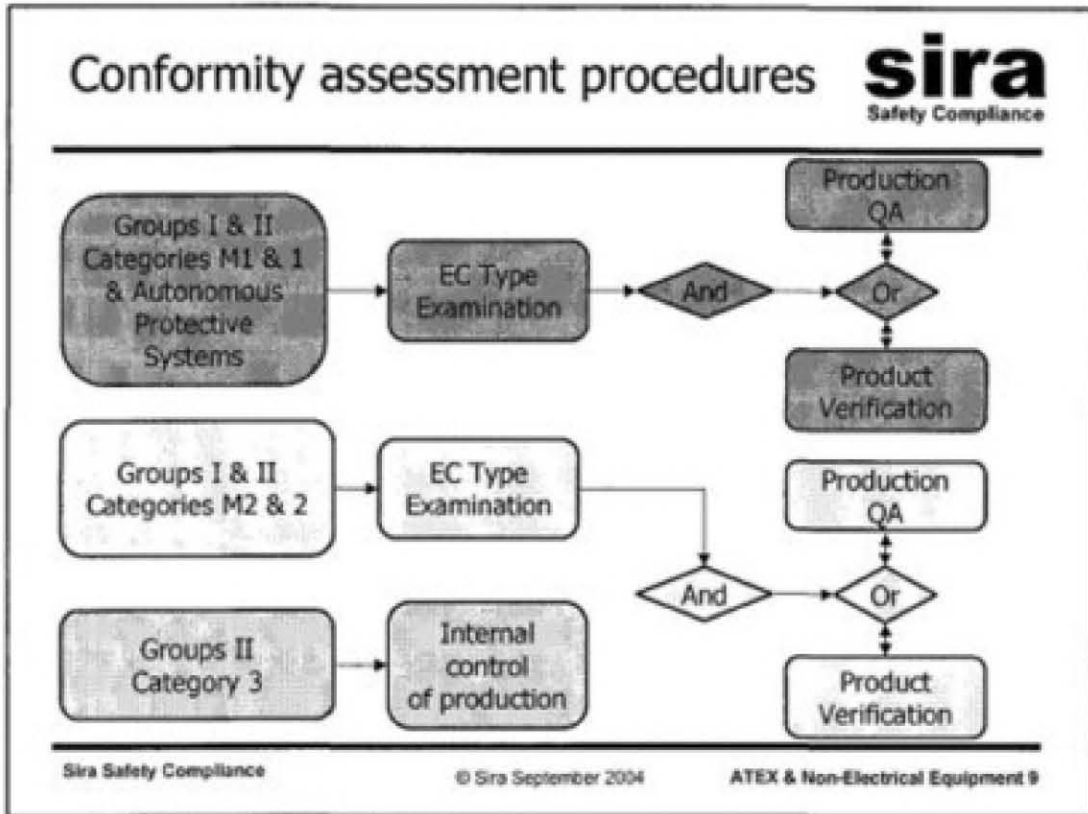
Conformity assessment procedures

sira
Safety Compliance

Groups I & II Categories M1 & 1 & Autonomous Protective Systems

EC Type Examination

And

Or

Production QA

Product Verification

Groups I & II Categories M2 & 2

EC Type Examination

Production QA

And

Or

Product Verification

Groups II Category 3

Internal control of production

Sira Safety Compliance

© Sira September 2004

ATEX & Non-Electrical Equipment 9